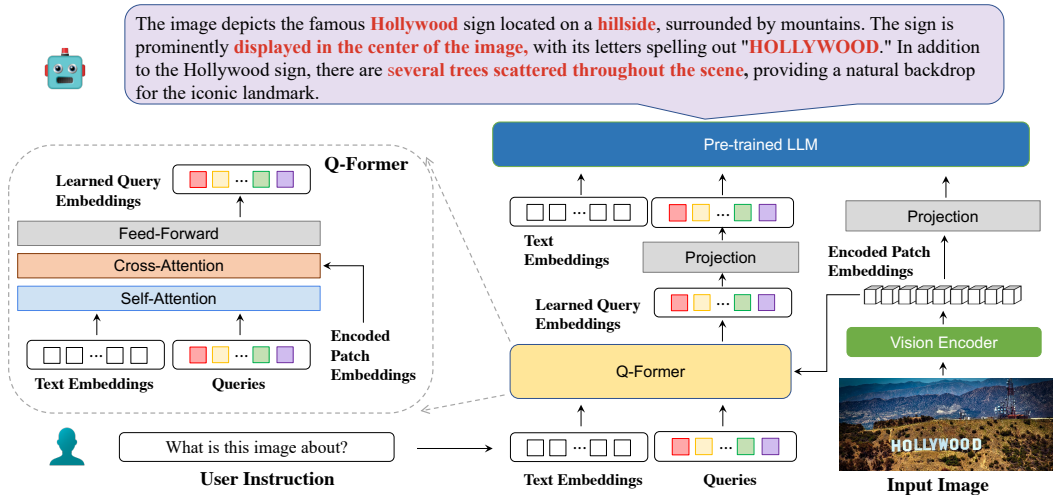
The image depicts the famous Hollywood sign located on a hillside, surrounded by mountains. The sign is prominently displayed in the center of the image, with its letters spelling out "HOLLYWOOD." In addition to the Hollywood sign, there are several trees scattered throughout the scene, providing a natural backdrop for the iconic landmark.

Q-Former

Learned Query Embeddings

Feed-Forward

Cross-Attention

Self-Attention

Encoded Patch Embeddings

Text Embeddings

Queries

Pre-trained LLM

Text Embeddings

Projection

Projection

Encoded Patch Embeddings

Learned Query Embeddings

Vision Encoder

Q-Former

HOLLYWOOD

What is this image about?

User Instruction

Text Embeddings

Queries

Input Image